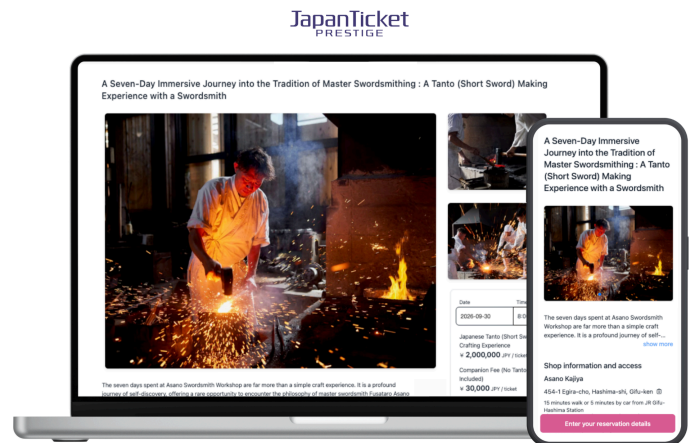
JapanTicket
PRESTIGE

A Seven-Day Immersive Journey into the Tradition of Master Swordsmithing : A Tanto (Short Sword) Making Experience with a Swordsmith

Date
Time
2026-09-30
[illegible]

Japanese Tanto (Short S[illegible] Crafting Experience
¥ 2,000,000 JPY / ticket

Companion Fee (No Tanto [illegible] included)
¥ 30,000 JPY / ticket

The seven days spent at Asano Swordsmith Workshop are far more than a simple craft experience. It is a profound journey of self-discovery, offering a rare opportunity to encounter the philosophy of master swordsmith Fusataro Asano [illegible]

A Seven-Day Immersive Journey into the Tradition of Master Swordsmithing : A Tanto (Short Sword) Making Experience with a Swordsmith

The seven days spent at Asano Swordsmith Workshop are far more than a simple craft experience. It is a profound journey of self-...
show more

Shop information and access
Asano Kajiya
454-1 Egira-cho, Hashima-shi, Gifu-ken
15 minutes walk or 5 minutes by car from JR Gifu-Hashima Station

Enter your reservation details